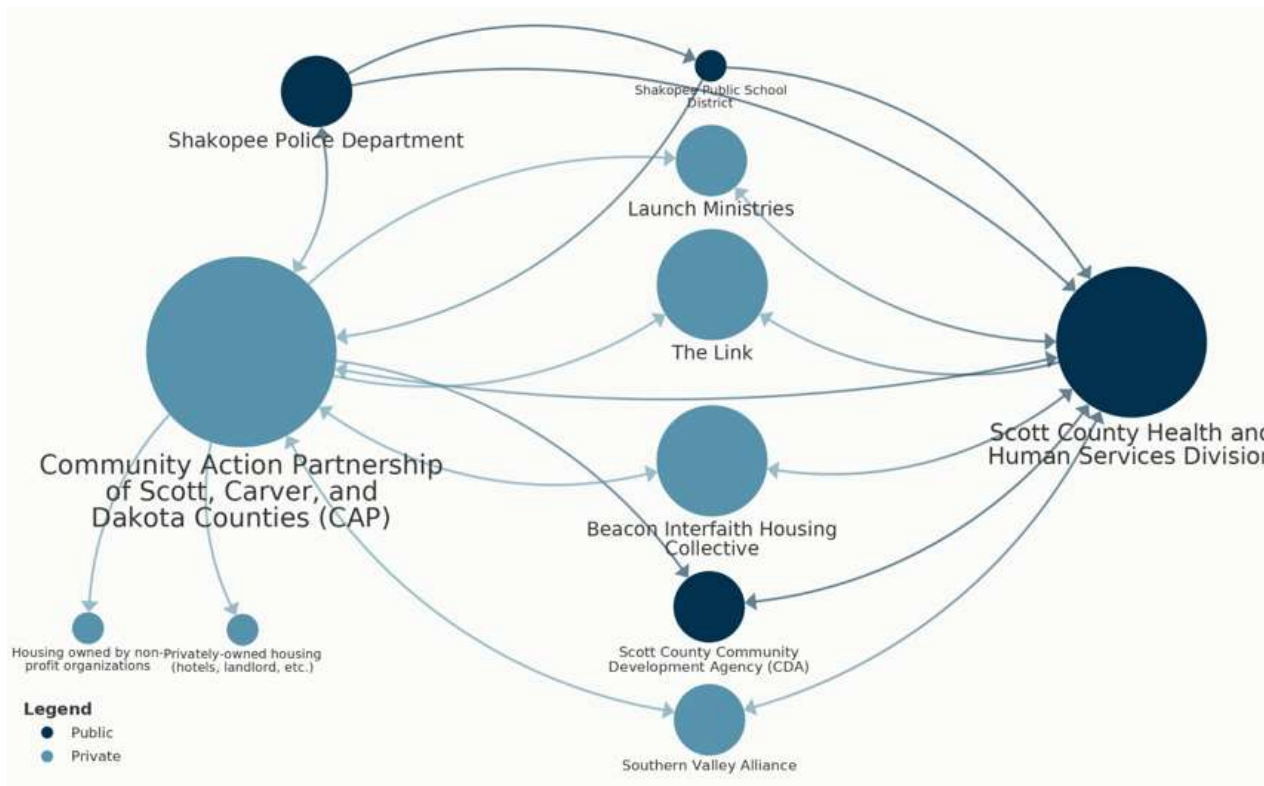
Shakopee Police Department

Shakopee Public School District

Launch Ministries

The Link

Scott County Health and Human Services Division

Community Action Partnership of Scott, Carver, and Dakota Counties (CAP)

Beacon Interfaith Housing Collective

Scott County Community Development Agency (CDA)

Housing owned by non-profit organizations

Privately-owned housing (hotels, landlord, etc.)

Southern Valley Alliance

Legend
Public
Private